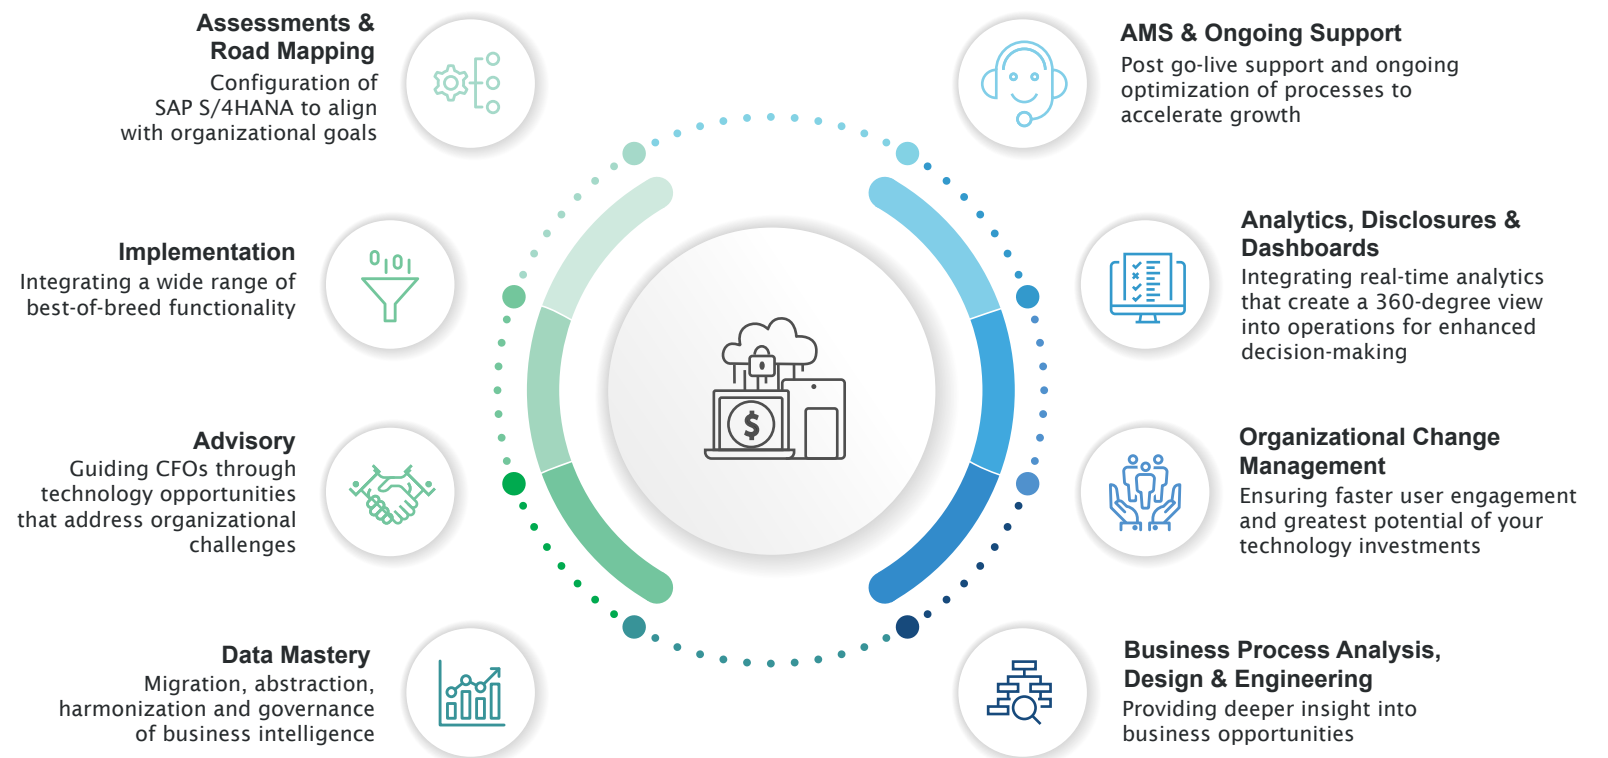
Assessments & Road Mapping
Configuration of SAP S/4HANA to align with organizational goals

Implementation
Integrating a wide range of best-of-breed functionality

Advisory
Guiding CFOs through technology opportunities that address organizational challenges

Data Mastery
Migration, abstraction, harmonization and governance of business intelligence

AMS & Ongoing Support
Post go-live support and ongoing optimization of processes to accelerate growth

Analytics, Disclosures & Dashboards
Integrating real-time analytics that create a 360-degree view into operations for enhanced decision-making

Organizational Change Management
Ensuring faster user engagement and greatest potential of your technology investments

Business Process Analysis, Design & Engineering
Providing deeper insight into business opportunities